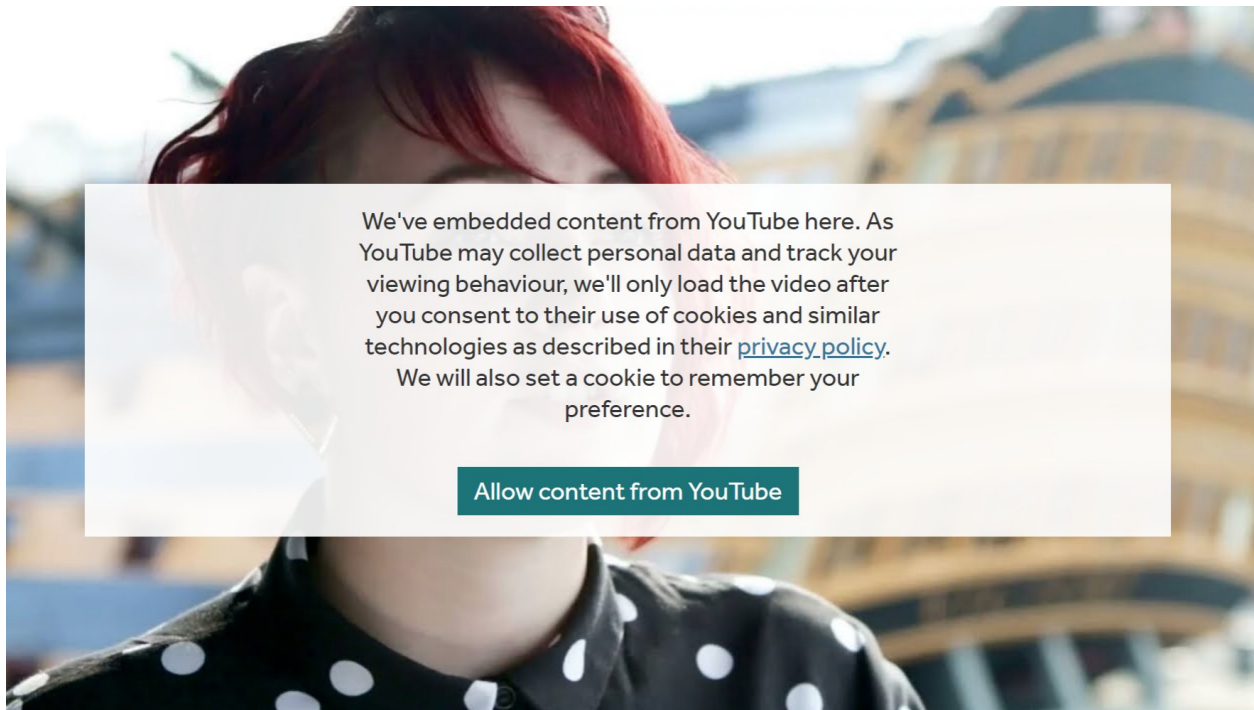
We've embedded content from YouTube here. As YouTube may collect personal data and track your viewing behaviour, we'll only load the video after you consent to their use of cookies and similar technologies as described in their privacy policy. We will also set a cookie to remember your preference.

Allow content from YouTube